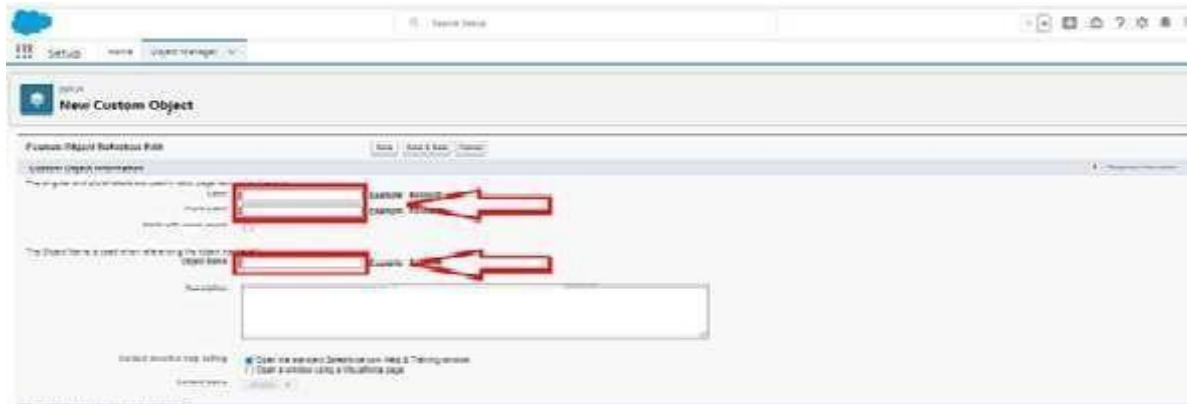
Search Setup

Setup Home Object Manager

SETUP
New Custom Object

Custom Object Definition Edit

Save Save & New Cancel

Custom Object Information

The singular and plural labels are used in tabs, page layouts, and reports.

Label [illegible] Example: Account

Plural Label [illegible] Example: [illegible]

Starts with vowel sound

The Object Name is used when referencing the object via the API.

Object Name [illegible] Example: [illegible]

Description

Context-Sensitive Help Setting

Open the standard Salesforce.com Help & Training window

Open a window using a Visualforce page

Content Name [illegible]